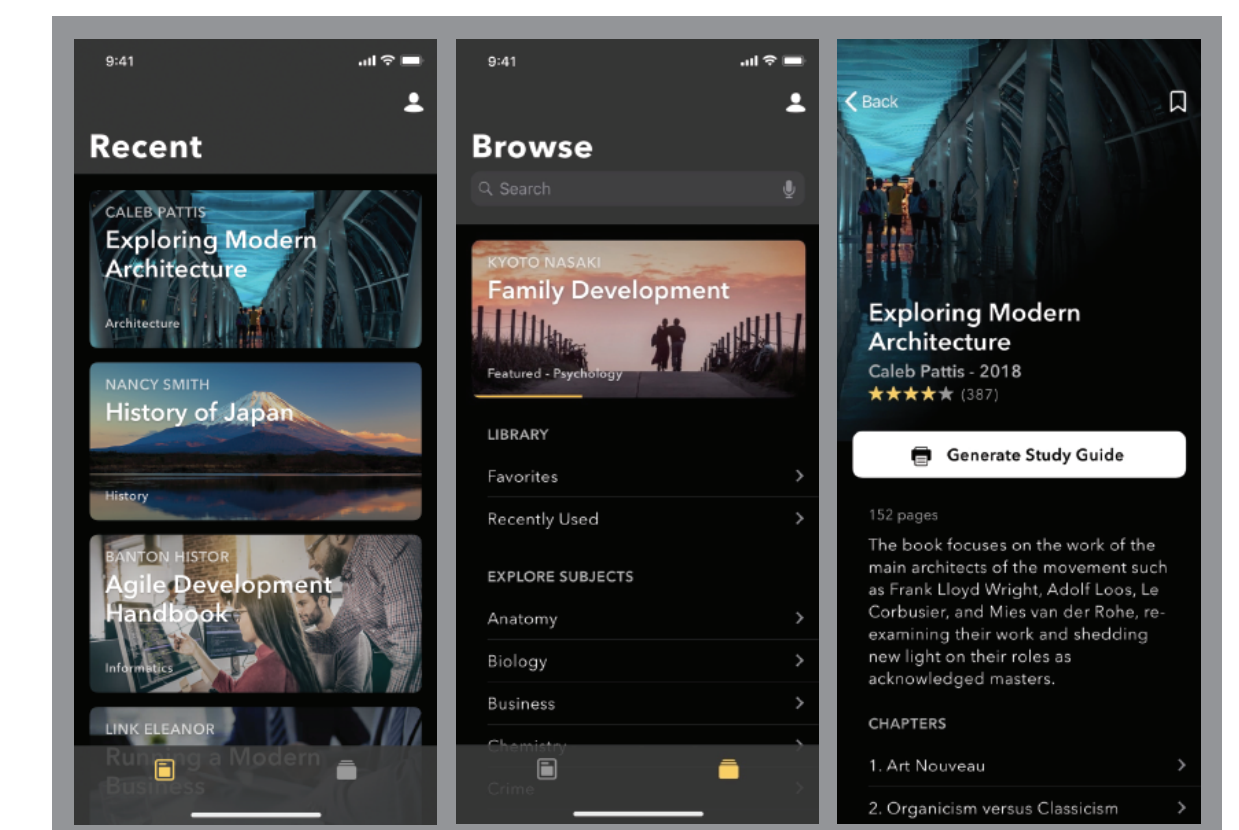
9:41

Recent

CALEB PATTIS
Exploring Modern Architecture
Architecture

NANCY SMITH
History of Japan
History

BANTON HISTOR
Agile Development Handbook
Informatics

LINK ELEANOR
Running a Modern Business

9:41

Browse

Search

KYOTO NASAKI
Family Development
Featured - Psychology

LIBRARY
Favorites
Recently Used

EXPLORE SUBJECTS
Anatomy
Biology
Business
Chemistry
Crime

Back

Exploring Modern Architecture
Caleb Pattis - 2018
★★★★★ (387)

Generate Study Guide

152 pages
The book focuses on the work of the main architects of the movement such as Frank Lloyd Wright, Adolf Loos, Le Corbusier, and Mies van der Rohe, re-examining their work and shedding new light on their roles as acknowledged masters.

CHAPTERS
1. Art Nouveau
2. Organicism versus Classicism